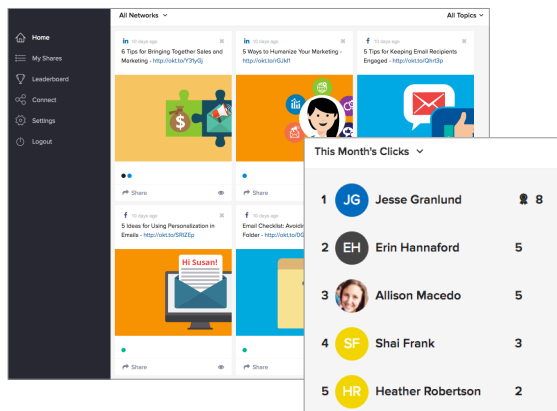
Home
My Shares
Leaderboard
Connect
Settings
Logout

All Networks
All Topics

in 10 days ago
6 Tips for Bringing Together Sales and Marketing - http://okt.to/Y3fyGj
Share

in 10 days ago
5 Ways to Humanize Your Marketing - http://okt.to/rGJkf1
Share

f 10 days ago
5 Tips for Keeping Email Recipients Engaged - http://okt.to/Qhrt3p

f 10 days ago
5 Ideas for Using Personalization in Emails - http://okt.to/5RlZEp
Hi Susan!
Share

f 10 days ago
Email Checklist: Avoidi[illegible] Folder - http://okt.to/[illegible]
Share

This Month's Clicks

| | | | |
|---|---|---|---|
| 1 | JG | Jesse Granlund | 8 |
| 2 | EH | Erin Hannaford | 5 |
| 3 | | Allison Macedo | 5 |
| 4 | SF | Shai Frank | 3 |
| 5 | HR | Heather Robertson | 2 |